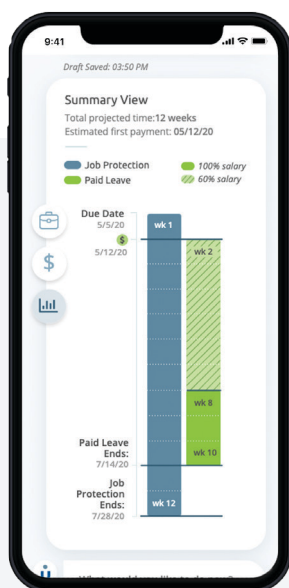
9:41

Draft Saved: 03:50 PM

Summary View

Total projected time: 12 weeks
Estimated first payment: 05/12/20

Job Protection
Paid Leave
100% salary
60% salary

Due Date
5/5/20
$
5/12/20

wk 1
wk 2
wk 8
wk 10
wk 12

Paid Leave Ends:
7/14/20

Job Protection Ends:
7/28/20

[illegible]